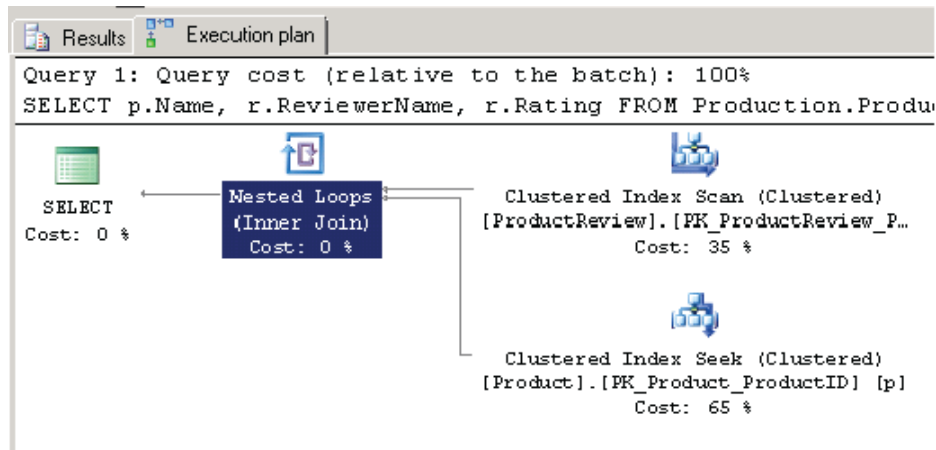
Results Execution plan

Query 1: Query cost (relative to the batch): 100%
SELECT p.Name, r.ReviewerName, r.Rating FROM Production.Produ

SELECT
Cost: 0 %

Nested Loops
(Inner Join)
Cost: 0 %

Clustered Index Scan (Clustered)
[ProductReview].[PK_ProductReview_P…
Cost: 35 %

Clustered Index Seek (Clustered)
[Product].[PK_Product_ProductID] [p]
Cost: 65 %